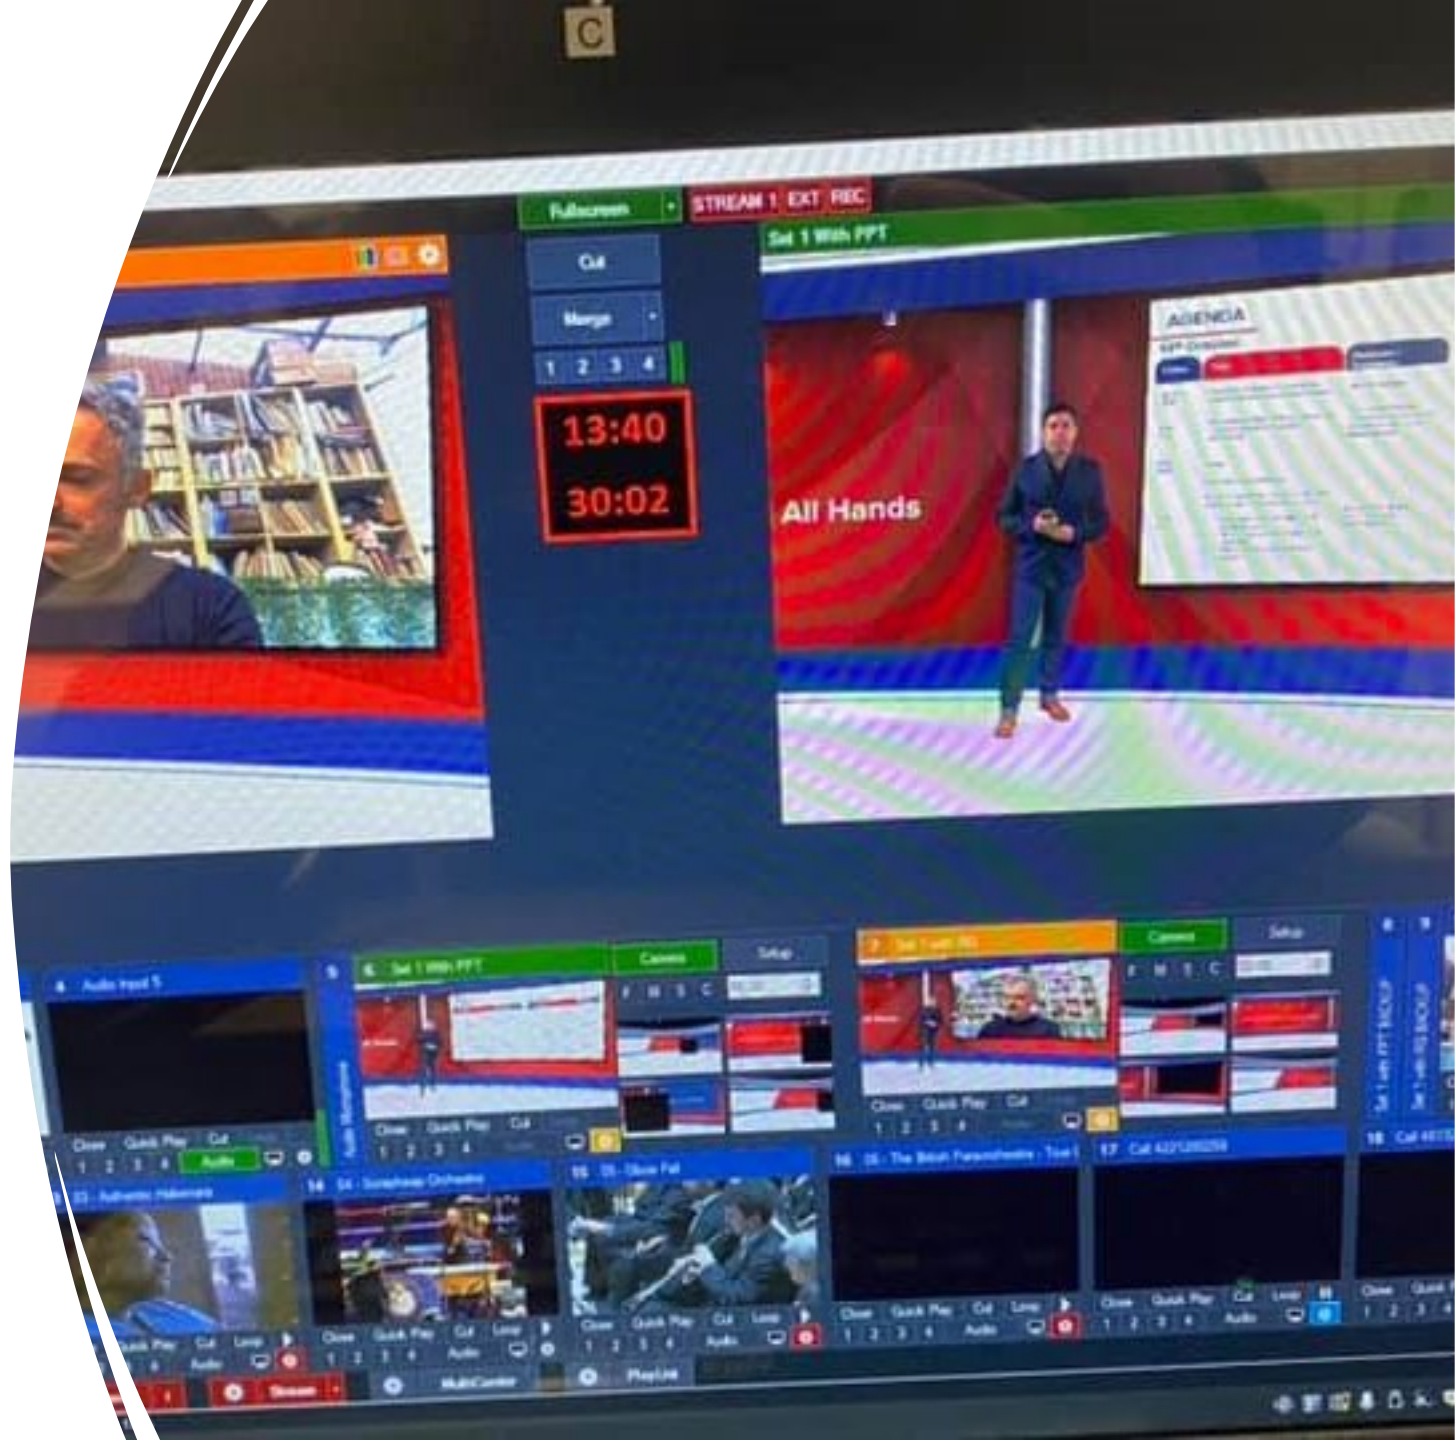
C

Fullscreen

STREAM 1 EXT REC

Set 1 With PPT

Cut

Merge

1 2 3 4

13:40

30:02

All Hands

AGENDA

4 Audio Input 5

5

6 Set 1 With PPT

Camera

Setup

Close Quick Play Cut

1 2 3 4 Audio

Close Quick Play Cut

1 2 3 4

7 Set 1 with RG

Camera

Setup

Close Quick Play Cut

1 2 3 4

8 9

Set 1 with PPT BACKUP

Set 1 with RG BACKUP

13 Authentic Helicopters

14 Symphony Orchestra

15 Oboe Fall

16 The British Paraorchestra

17 Call

18 Call

Close Quick Play Cut Loop

1 2 3 4 Audio

Stream

MultiCorder

PlayList